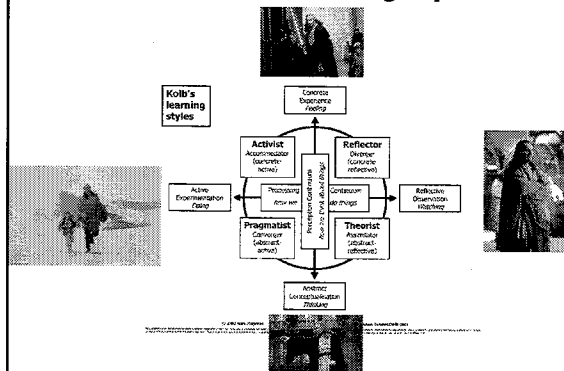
Kolb's learning styles

Concrete Experience
Feeling

Activist
Accommodator
(concrete-active)

Reflector
Diverger
(concrete reflective)

Active Experimentation
Doing

Processing
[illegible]

Continuum
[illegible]

Reflective Observation
Watching

Perception Continuum
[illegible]

Pragmatist
Converger
(abstract-active)

Theorist
Assimilator
(abstract-reflective)

Abstract Conceptualization
Thinking

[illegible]